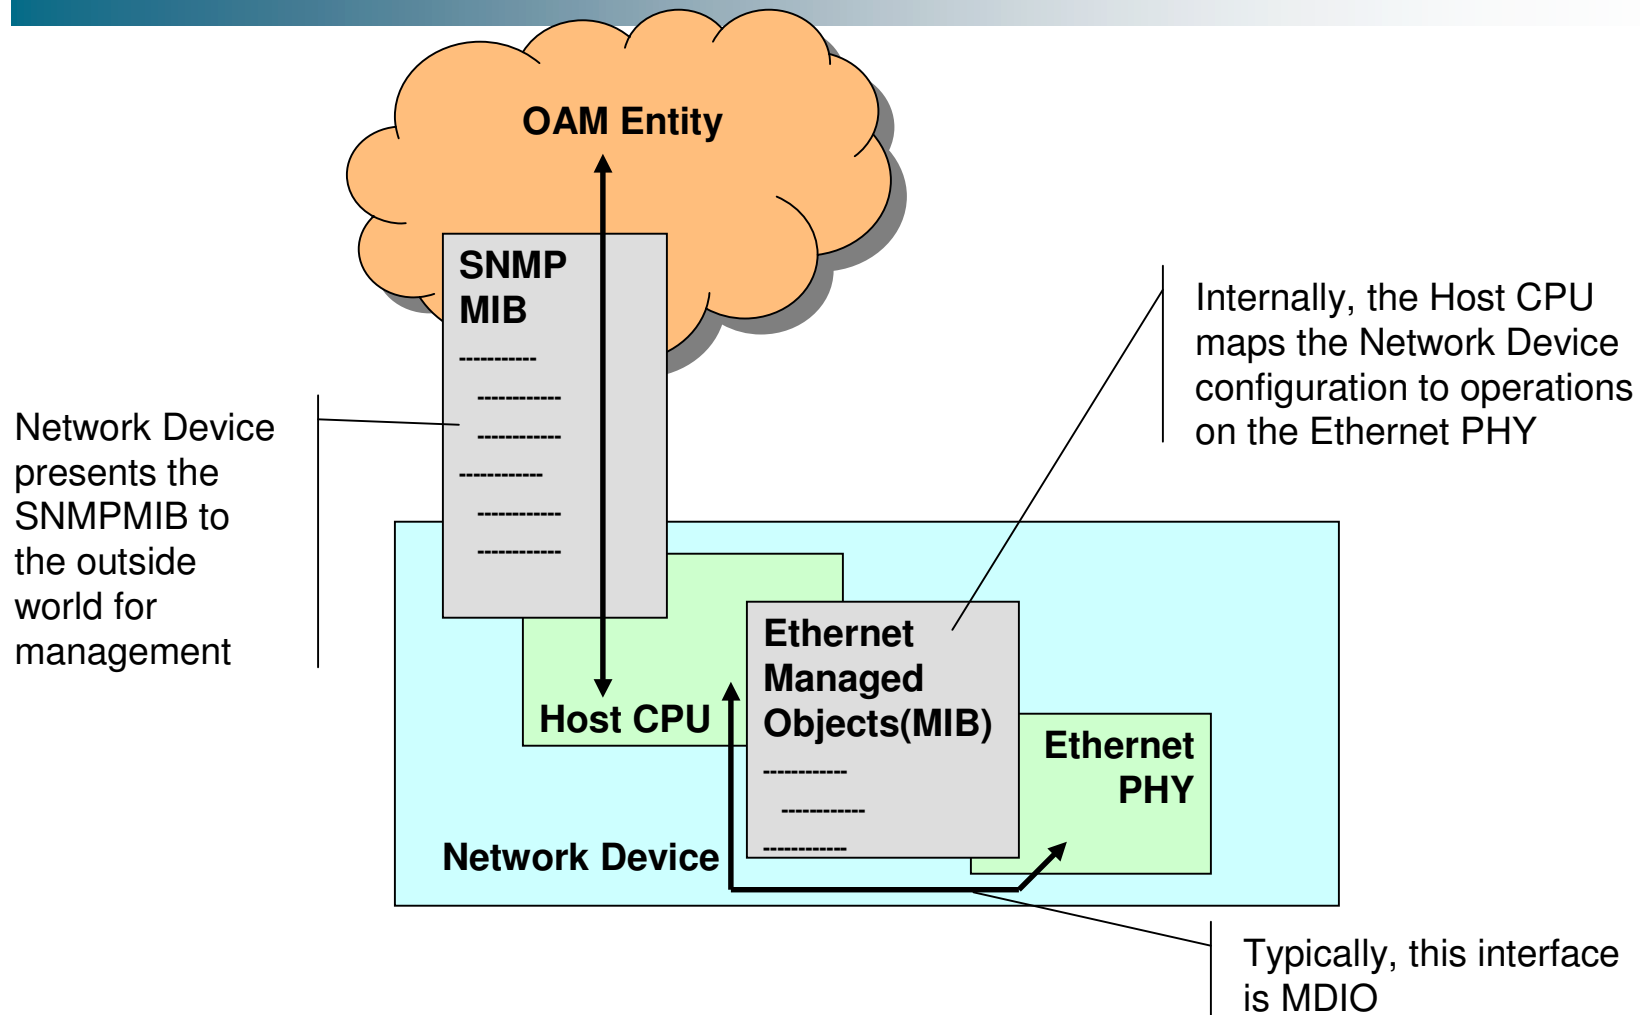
OAM Entity

SNMP MIB

----------
-----------
-----------
-----------
-----------
-----------

Network Device presents the SNMPMIB to the outside world for management

Internally, the Host CPU maps the Network Device configuration to operations on the Ethernet PHY

Host CPU

Ethernet Managed Objects(MIB)

-----------
-----------
-----------

Ethernet PHY

Network Device

Typically, this interface is MDIO